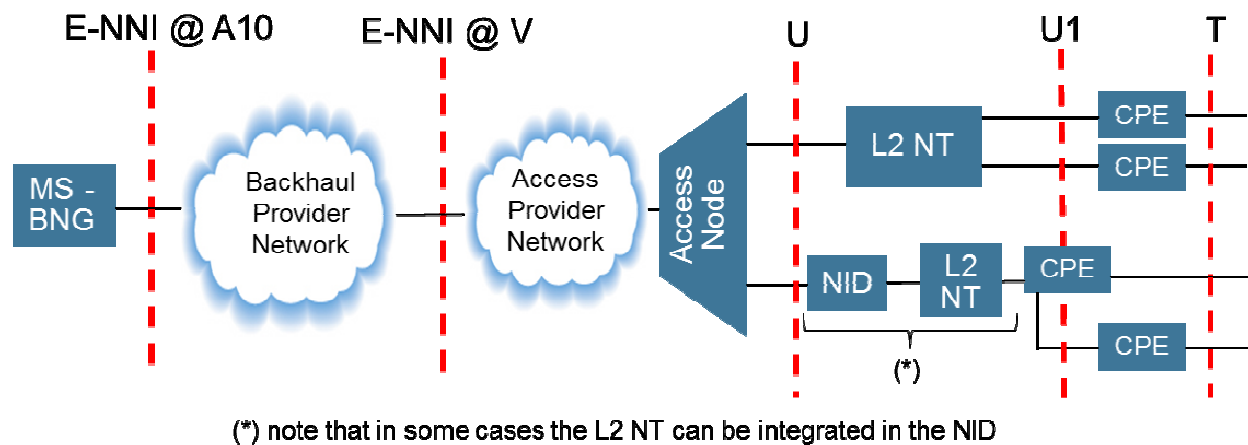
E-NNI @ A10

E-NNI @ V

U

U1

T

MS - BNG

Backhaul Provider Network

Access Provider Network

Access Node

L2 NT

CPE

CPE

NID

L2 NT

CPE

CPE

(*)

(*) note that in some cases the L2 NT can be integrated in the NID